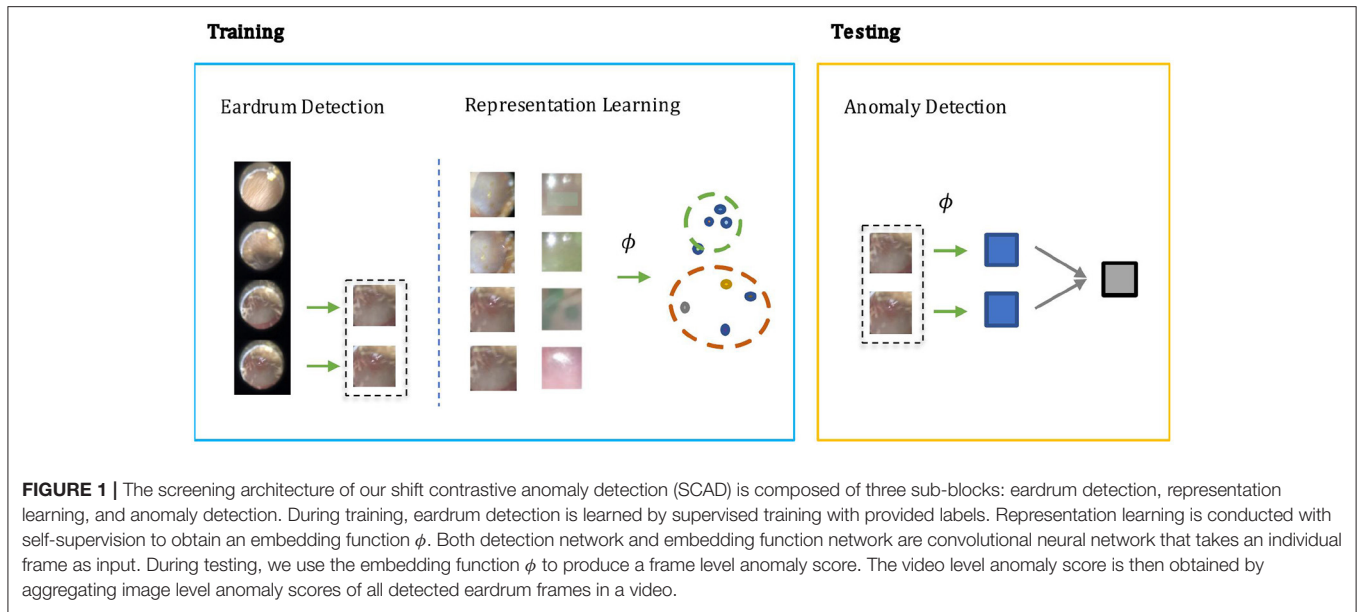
Training

Eardrum Detection

Representation Learning

$\phi$

Testing

Anomaly Detection

$\phi$

FIGURE 1 | The screening architecture of our shift contrastive anomaly detection (SCAD) is composed of three sub-blocks: eardrum detection, representation learning, and anomaly detection. During training, eardrum detection is learned by supervised training with provided labels. Representation learning is conducted with self-supervision to obtain an embedding function $\phi$. Both detection network and embedding function network are convolutional neural network that takes an individual frame as input. During testing, we use the embedding function $\phi$ to produce a frame level anomaly score. The video level anomaly score is then obtained by aggregating image level anomaly scores of all detected eardrum frames in a video.